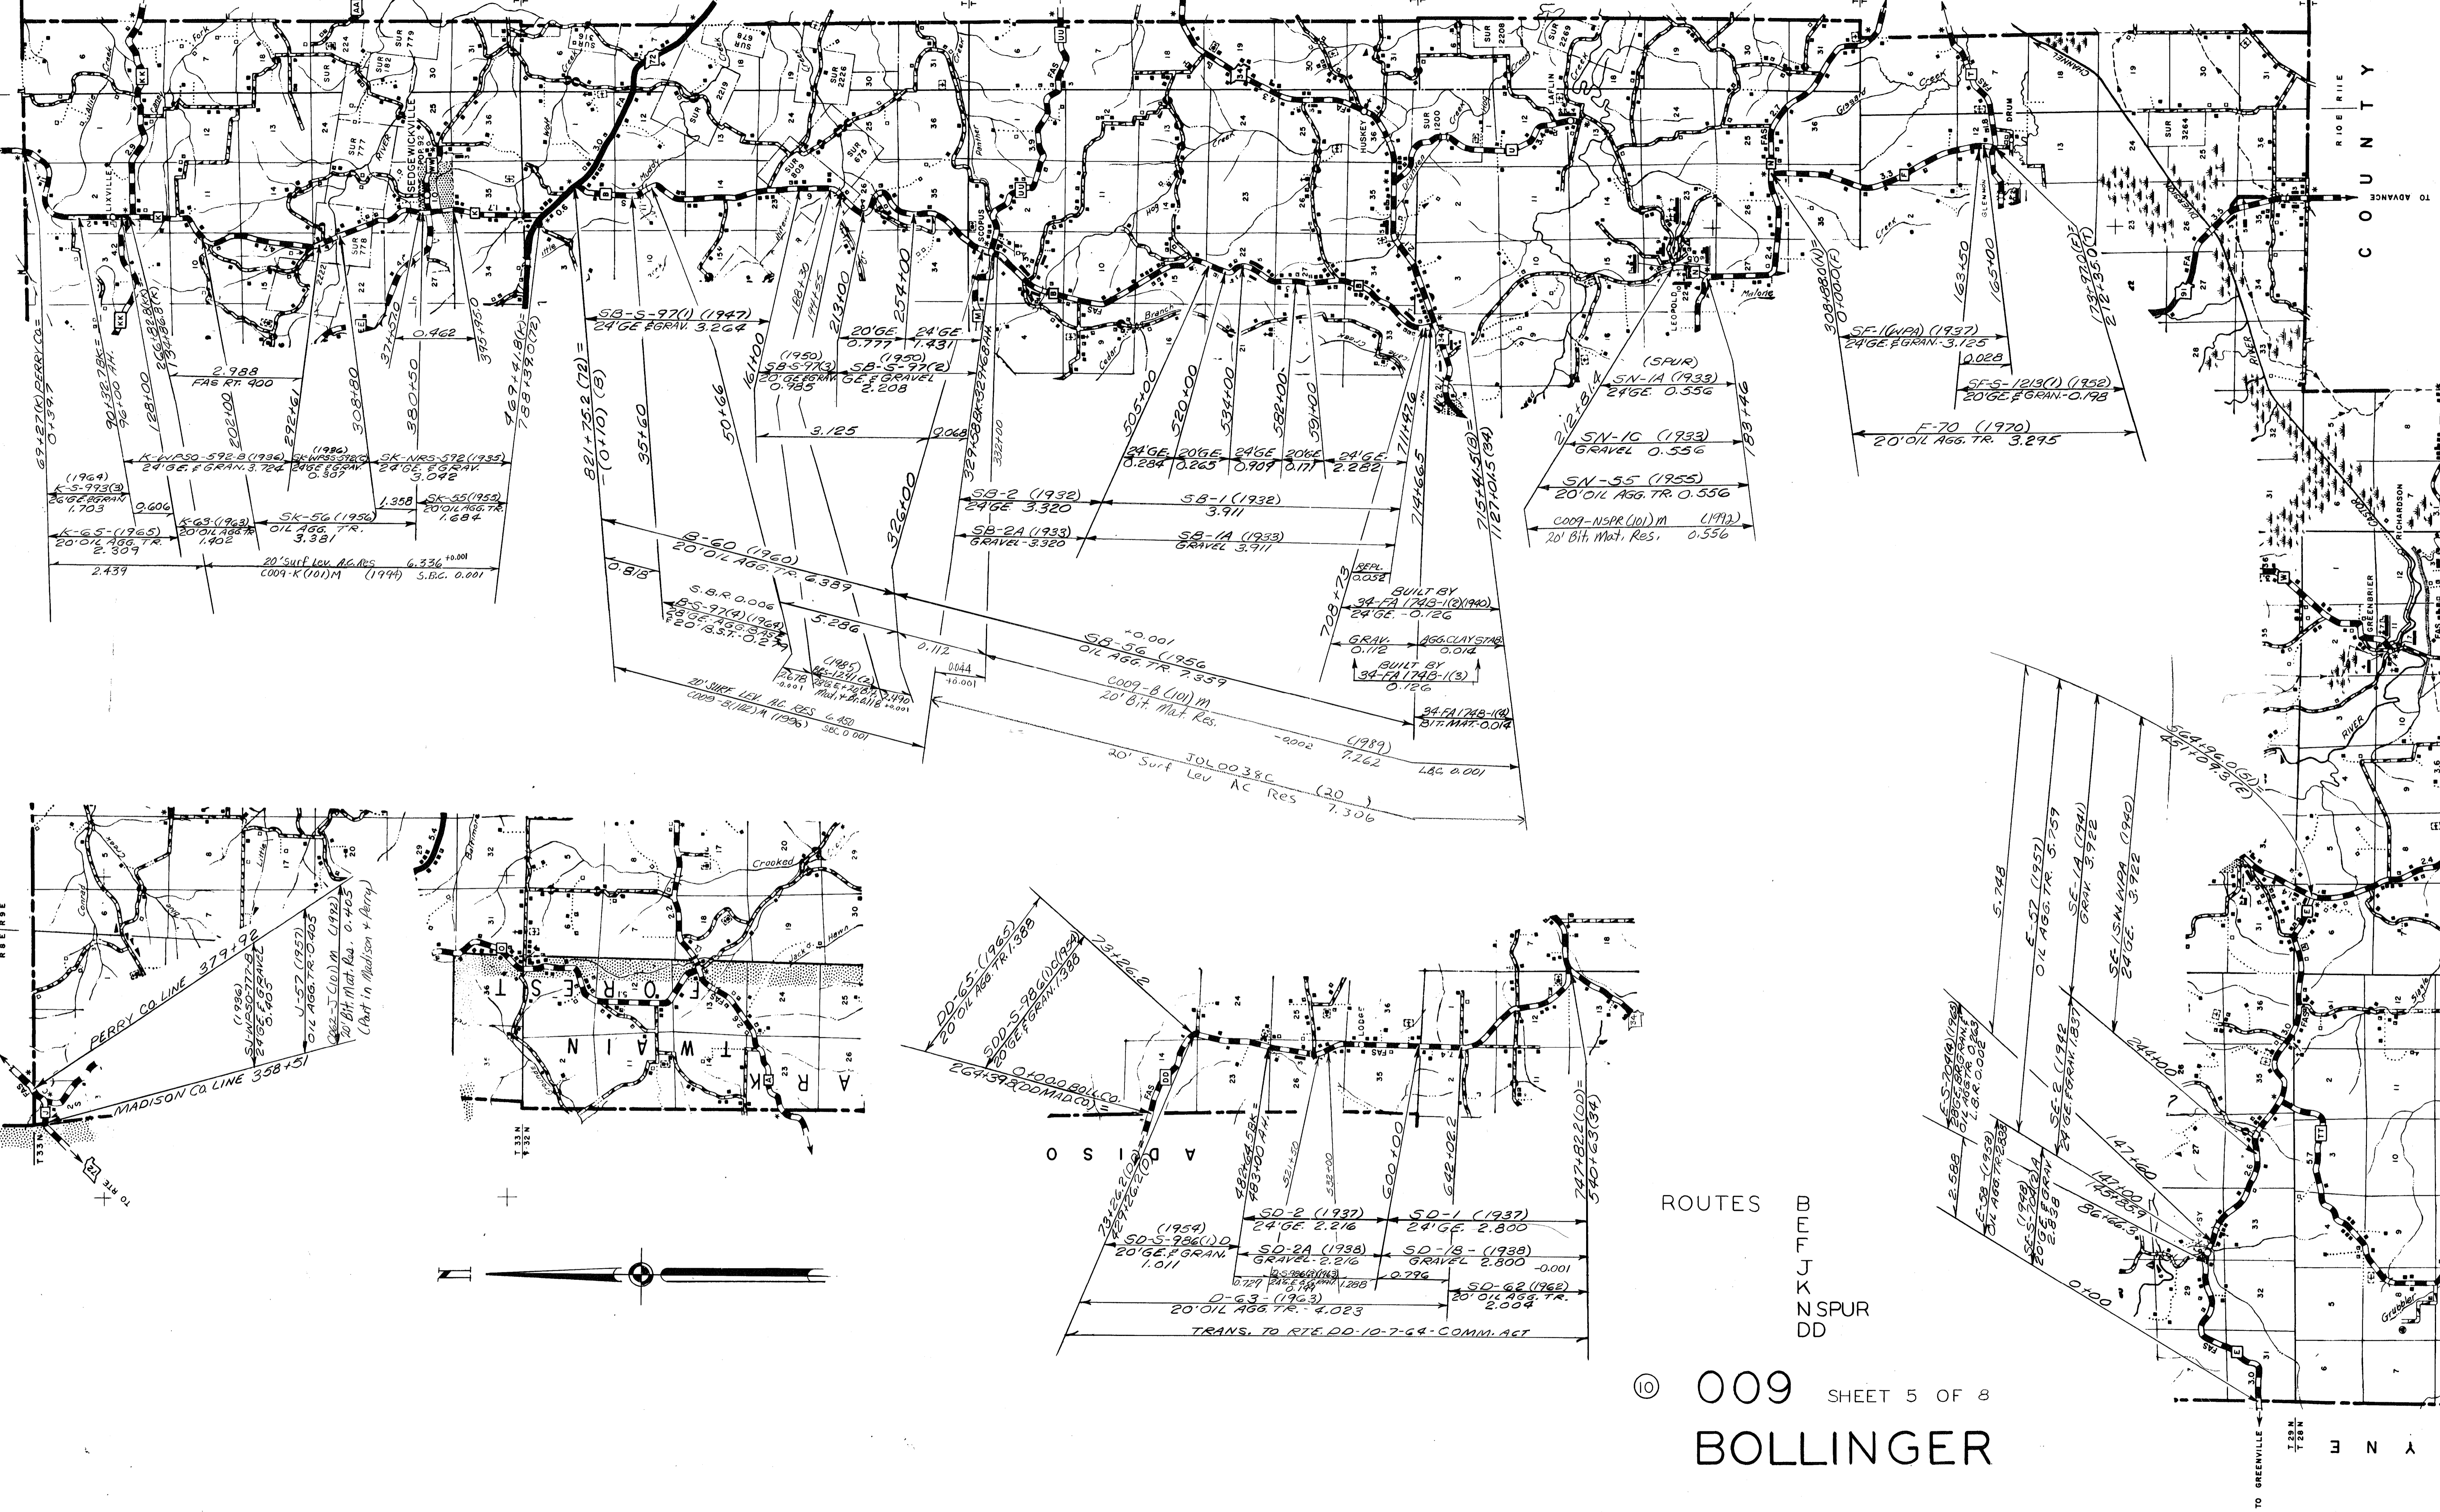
LIXVILLE
SEDGEWICKVILLE
LEOPOLD
GLENALLEN
DRUM
GREENBRIER
LAFLIN
HUSKEY
LODGE
RICHARDSON

69+27(K) PERRY Co. = 0+39.7
90+32.7 BK = 96+00 AH.
128+00
266+82.8(KK) = 134+96.8(K)
202+00
292+61
308+80
380+50
371+52.0
0.462
395+95.0
469+41.8(K) = 788+39.0(72)
821+75.2(72) = (0+10)(B)
35+60
50+66
161+00
188+30
194+55
213+00
254+00
326+00
329+58 BK = 329+68 AH
332+00
505+00
520+00
534+00
582+00
591+00
711+46.5
714+46.5
715+41.5(B) = 1187+01.5(34)
708+73
212+81.4
183+46
308+88.0(N) = 0+00.0(F)
163+50
165+00
(73+97.0(F) =) 212+35.0(T)

2.988
FAS RT. 400
K-WPS0-592-B (1936) 24' GE. & GRAN. 3.724
(1936) SK-WPS0-592(C) 24' GE & GRAV. 0.307
SK-NRS-592 (1935) 24' GE. & GRAV. 3.042
(1964) K-S-993(3) 26' GE. & GRAN. 1.703
0.606
K-63 (1963) 20' OIL AGG. TR. 1.402
SK-56 (1956) OIL AGG. TR. 3.381
1.358
SK-55 (1955) 20' OIL AGG. TR. 1.684
K-65-(1965) 20' OIL AGG. TR. 2.309
20' Surf Lev. AC Res 6.336 +0.001
C009-K (101)M (1994) S.B.C. 0.001
2.439

SB-S-97(1) (1947) 24' GE & GRAV. 3.264
(1950) SB-S-97(3) 20' GE & GRAV. 0.985
(1950) SB-S-97(2) GE. & GRAVEL 2.208
20' GE. 0.777
24' GE. 1.431
3.125
2.068
B-60 (1960) 20' OIL AGG. TR. 6.389
0.818
S.B.R. 0.006
B-S-97(4) (1964) 20' GE. AGG. BASE 20' B.S.T. 0.277
5.286
0.112
0.044
+0.001
(1985) BR-124(2) 2.678 -0.001
BASE + 24' OIL Mat. + Br. 0.118 2.490 +0.001
20' SURF. LEV. AC. RES. 6.450
C009-B(102)M (1996) SBC 0.001

SB-2 (1932) 24' GE. 3.320
SB-2A (1933) GRAVEL 3.320
24' GE. 0.284
20' GE. 0.265
24' GE 0.909
20' GE 0.171
24' GE. 2.282
SB-1 (1932) 3.911
SB-1A (1933) GRAVEL 3.911
+0.001
SB-56 (1956) OIL AGG. TR. 7.359
C009-B (101) M 20' Bit. Mat. Res. -0.002 (1989) 7.262
JOL0038C 20' Surf Lev AC Res (20) 7.306
LBC 0.001
REPL. 0.052
BUILT BY 34-FA 174B-1(2) (1940) 24' GE. -0.126
GRAV. 0.112
AGG. CLAY STAB. 0.014
BUILT BY 34-FA174B-1(3) 0.126
34-FA174B-1(4) BIT. MAT. -0.014

(SPUR) SN-1A (1933) 24' GE. 0.556
SN-1C (1933) GRAVEL 0.556
SN-55 (1955) 20' OIL AGG. TR. 0.556
C009-NSPR (101) M (1992) 20' Bit. Mat. Res. 0.556
SF-1(WPA) (1937) 24' GE. & GRAN. 3.125
0.028
SF-S-1213(1) (1952) 20' GE. & GRAN. - 0.198
F-70 (1970) 20' OIL AGG. TR. 3.295

TO ADVANCE
COUNTY
R10E R11E

PERRY Co. LINE 379+92
MADISON Co. LINE 358+51
(1936) SJ-WPS0-777-B 24' GE. & GRAVEL 0.405
J-57 (1957) OIL AGG. TR. 0.405
C002-J (101) M (1992) 20' Bit. Mat. Res. 0.405 (Part in Madison & Perry)
TO RTE 72
T 33 N
R 8 E R 9 E

FOREST
MARK TWAIN
Crooked
T 33 N
T 32 N

DD-65-(1965) 20' OIL AGG. TR. 1.388
SDD-S-986(1) (1954) 20' GE. & GRAN. 1.388
0+00.0 BOLL. CO.
264+39.8 (DD MAD. CO.)
23+26.2
MADISON
78+26.2(DD) = 427+16.2(D)
488+64.5 BK = 483+00 AH
521+50
532+00
600+00
642+06.2
747+82.2(DD) = 540+63(34)
(1954) SD-S-986(1) D 20' GE. & GRAN. 1.011
SD-2 (1937) 24' GE. 2.216
SD-2A (1938) GRAVEL 2.216
SD-1 (1937) 24' GE. 2.800
SD-1B - (1938) GRAVEL 2.800 -0.001
0.729
SD-S-986(2) (1963) 24' GE. & GRAN. 0.191
1.288
0.796
SD-62 (1962) 20' OIL AGG. TR. 2.004
D-63 (1963) 20' OIL AGG. TR. 4.023
TRANS. TO RTE. DD-10-7-64-COMM. ACT

5.748
E-57 (1957) OIL AGG. TR. 5.759
SE-1A (1941) GRAV. 3.922
SE-1 (SWPA (1940) 24' GE. 3.922
SE-2 (1942) 24' GE. & GRAN. 1.837
E-S-724(1) (1968) 20' GE. & GRAN. OIL AGG. TR. 2.588 L.B.R. 0.002
2.588
E-58-(1968) OIL AGG. TR. 2.880
(1948) SE-S-724(1) A 20' GE. & GRAV. 2.858
244+00
147+60
147+00
145+85.9
86+66.3
0+00
TO GREENVILLE
T 29 N
T 28 N
WAYNE

ROUTES B E F J K N SPUR DD
⑩ 009 SHEET 5 OF 8
BOLLINGER